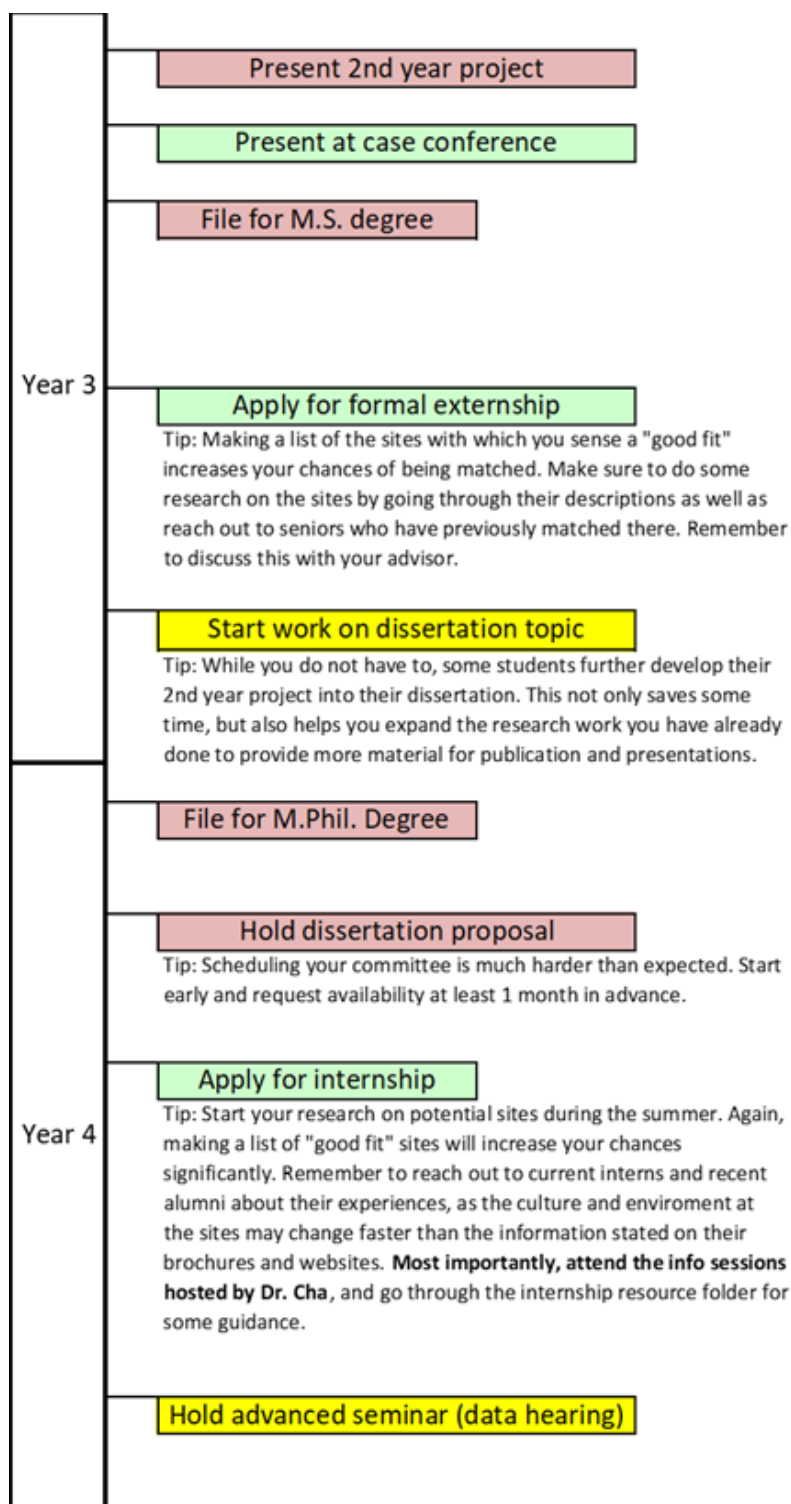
Present 2nd year project

Present at case conference

File for M.S. degree

Year 3

Apply for formal externship

Tip: Making a list of the sites with which you sense a "good fit" increases your chances of being matched. Make sure to do some research on the sites by going through their descriptions as well as reach out to seniors who have previously matched there. Remember to discuss this with your advisor.

Start work on dissertation topic

Tip: While you do not have to, some students further develop their 2nd year project into their dissertation. This not only saves some time, but also helps you expand the research work you have already done to provide more material for publication and presentations.

File for M.Phil. Degree

Hold dissertation proposal

Tip: Scheduling your committee is much harder than expected. Start early and request availability at least 1 month in advance.

Year 4

Apply for internship

Tip: Start your research on potential sites during the summer. Again, making a list of "good fit" sites will increase your chances significantly. Remember to reach out to current interns and recent alumni about their experiences, as the culture and enviroment at the sites may change faster than the information stated on their brochures and websites. **Most importantly, attend the info sessions hosted by Dr. Cha**, and go through the internship resource folder for some guidance.

Hold advanced seminar (data hearing)